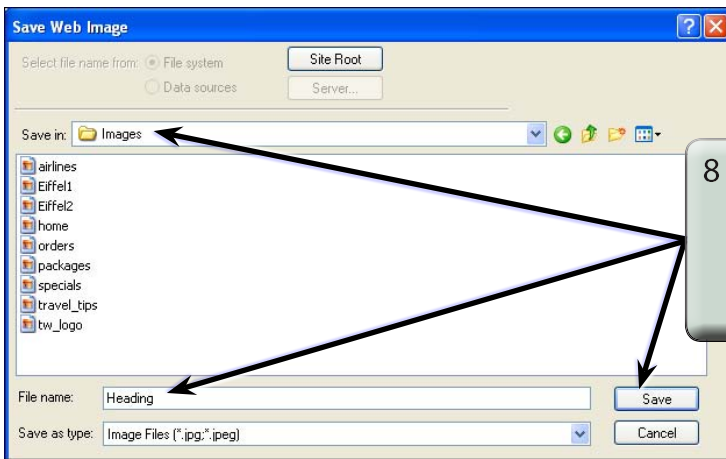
Save Web Image

Select file name from: File system

Data sources

Site Root

Server...

Save in: Images

airlines
Eiffel1
Eiffel2
home
orders
packages
specials
travel_tips
tw_logo

8

File name: Heading

Save

Save as type: Image Files (*.jpg;*.jpeg)

Cancel